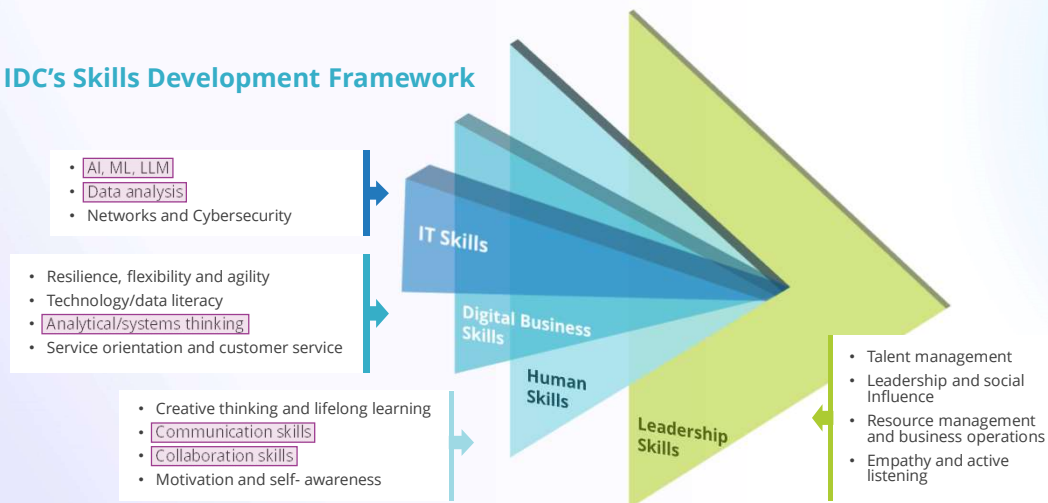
IDC's Skills Development Framework

- AI, ML, LLM
- Data analysis
- Networks and Cybersecurity

- Resilience, flexibility and agility
- Technology/data literacy
- Analytical/systems thinking
- Service orientation and customer service

- Creative thinking and lifelong learning
- Communication skills
- Collaboration skills
- Motivation and self- awareness

IT Skills

Digital Business Skills

Human Skills

Leadership Skills

- Talent management
- Leadership and social Influence
- Resource management and business operations
- Empathy and active listening